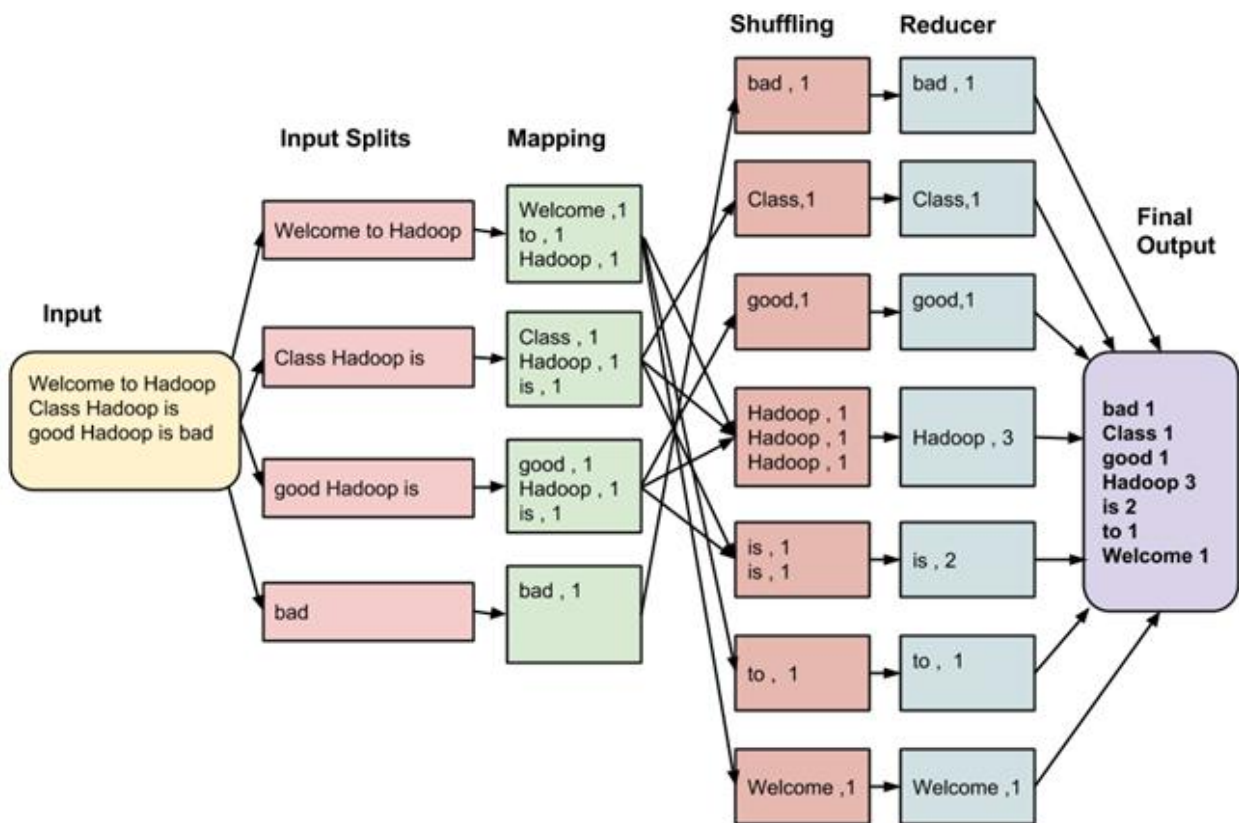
Shuffling

Reducer

Input Splits

Mapping

Final Output

Input

Welcome to Hadoop
Class Hadoop is
good Hadoop is bad

Welcome to Hadoop

Class Hadoop is

good Hadoop is

bad

Welcome ,1
to , 1
Hadoop , 1

Class , 1
Hadoop , 1
is , 1

good , 1
Hadoop , 1
is , 1

bad , 1

bad , 1

Class,1

good,1

Hadoop , 1
Hadoop , 1
Hadoop , 1

is , 1
is , 1

to , 1

Welcome ,1

bad , 1

Class,1

good,1

Hadoop , 3

is , 2

to , 1

Welcome ,1

bad 1
Class 1
good 1
Hadoop 3
is 2
to 1
Welcome 1